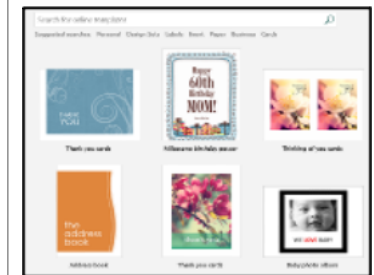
Search for online templates

Suggested searches: Personal Design Sets Labels Event Paper Business Cards

THANK YOU

Thank you cards

Happy 60th Birthday MOM!

Milestone birthday poster

Thinking of you cards

the address book

Address book

Thank you cards

WE LOVE BABY

Baby photo album